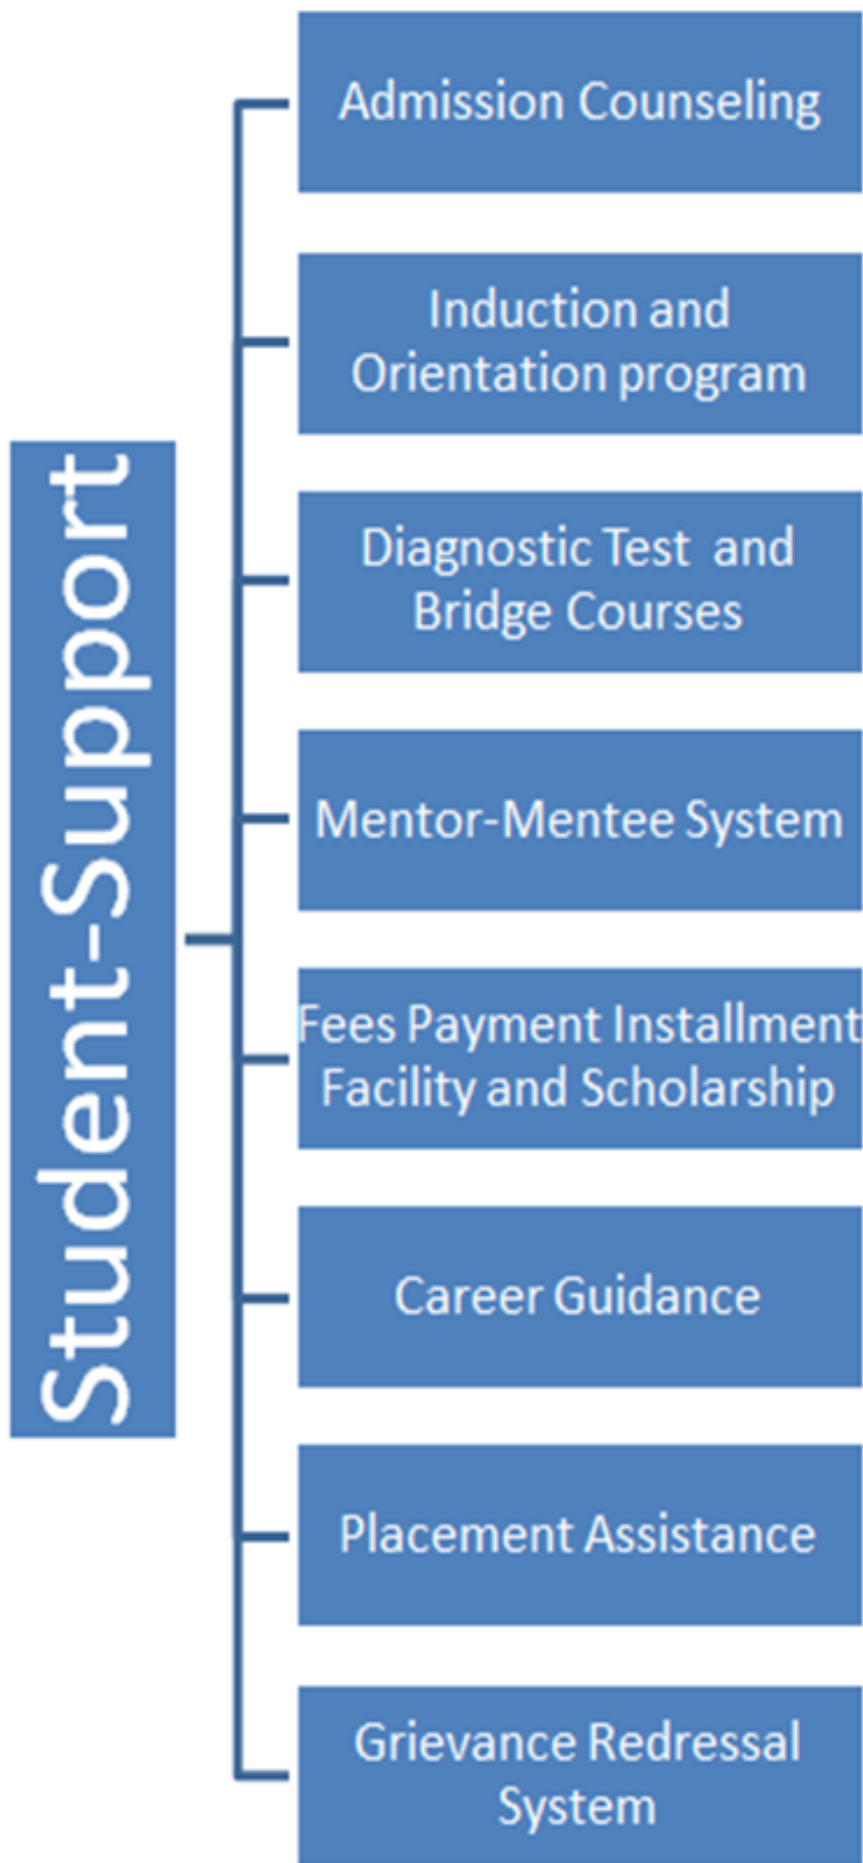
Student-Support

Admission Counseling

Induction and Orientation program

Diagnostic Test and Bridge Courses

Mentor-Mentee System

Fees Payment Installment Facility and Scholarship

Career Guidance

Placement Assistance

Grievance Redressal System